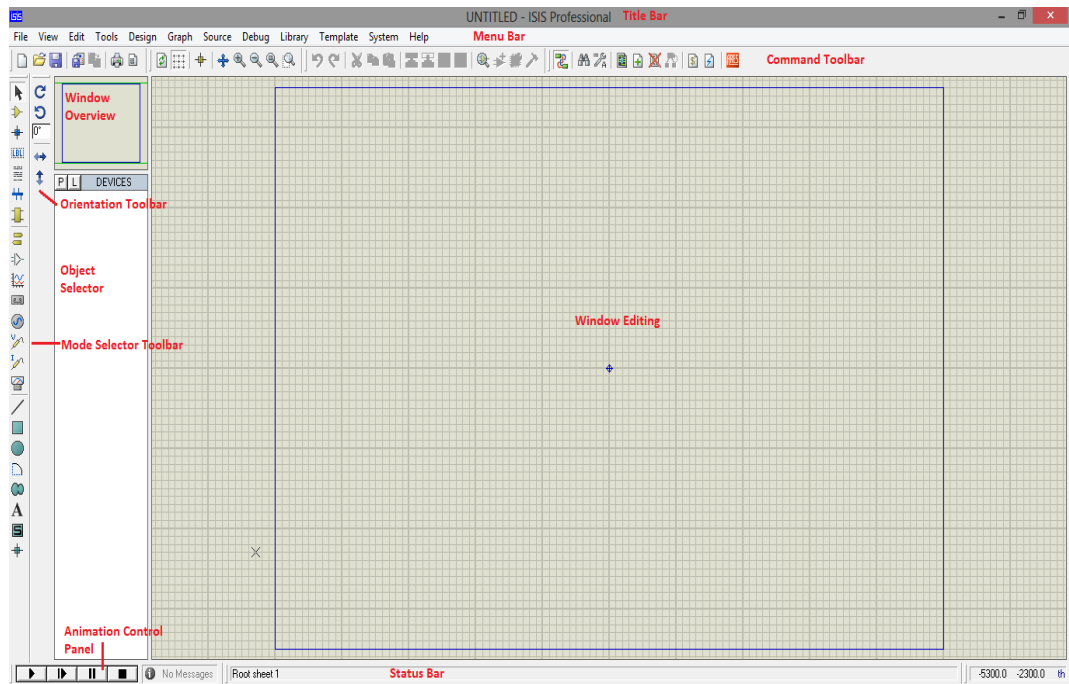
UNTITLED - ISIS Professional Title Bar

File View Edit Tools Design Graph Source Debug Library Template System Help Menu Bar

Command Toolbar

Window Overview

0°

P L DEVICES

Orientation Toolbar

Object Selector

Mode Selector Toolbar

Window Editing

Animation Control Panel

No Messages Root sheet 1 Status Bar

-5300.0 -2300.0 th